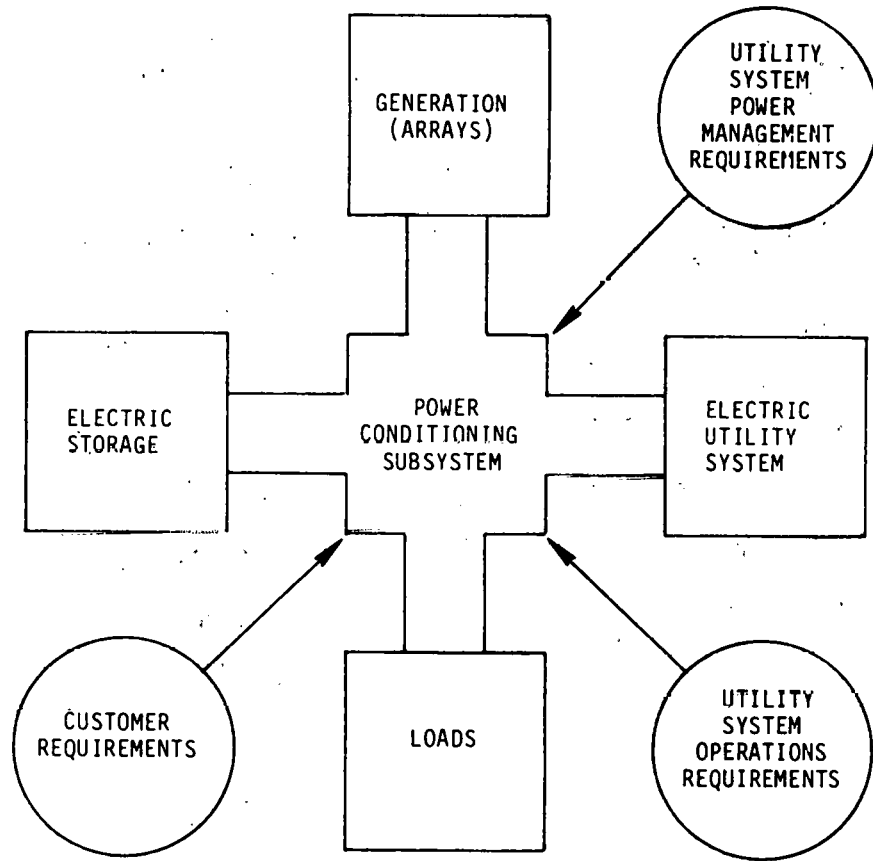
GENERATION (ARRAYS)

UTILITY SYSTEM POWER MANAGEMENT REQUIREMENTS

ELECTRIC STORAGE

POWER CONDITIONING SUBSYSTEM

ELECTRIC UTILITY SYSTEM

CUSTOMER REQUIREMENTS

LOADS

UTILITY SYSTEM OPERATIONS REQUIREMENTS